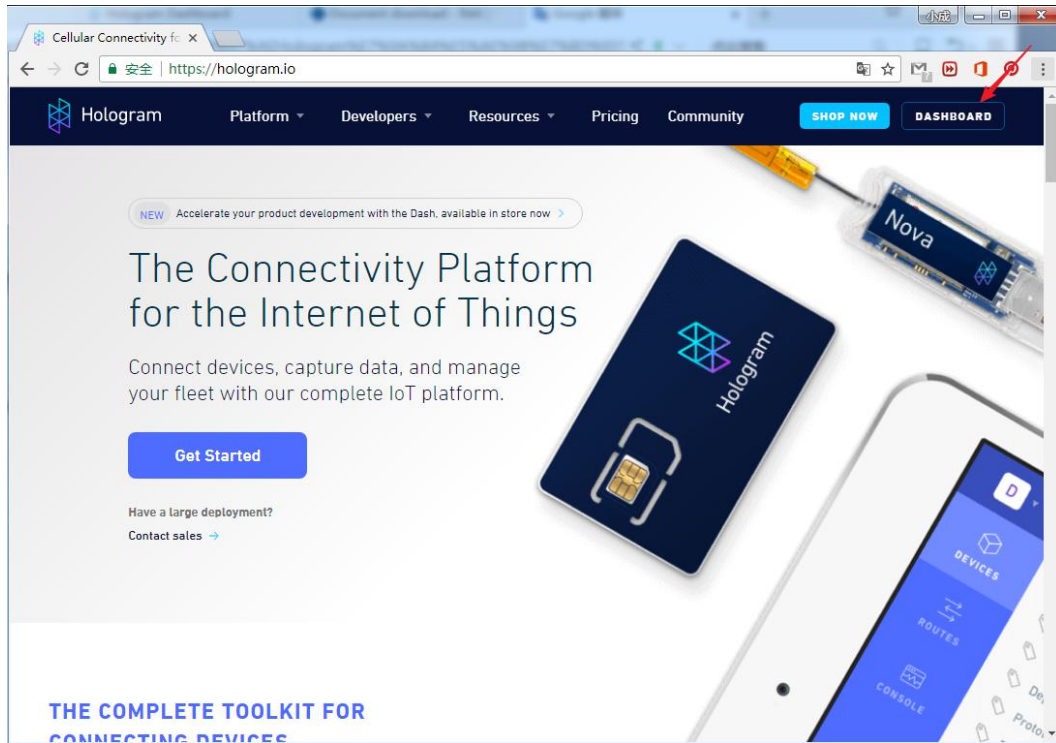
Cellular Connectivity fo ×

小成

安全 | https://hologram.io

Hologram Platform Developers Resources Pricing Community SHOP NOW DASHBOARD

NEW Accelerate your product development with the Dash, available in store now >

The Connectivity Platform for the Internet of Things

Connect devices, capture data, and manage your fleet with our complete IoT platform.

Get Started

Have a large deployment?

Contact sales →

Nova

Hologram

D

DEVICES

ROUTES

CONSOLE

De

Proto

THE COMPLETE TOOLKIT FOR

CONNECTING DEVICES